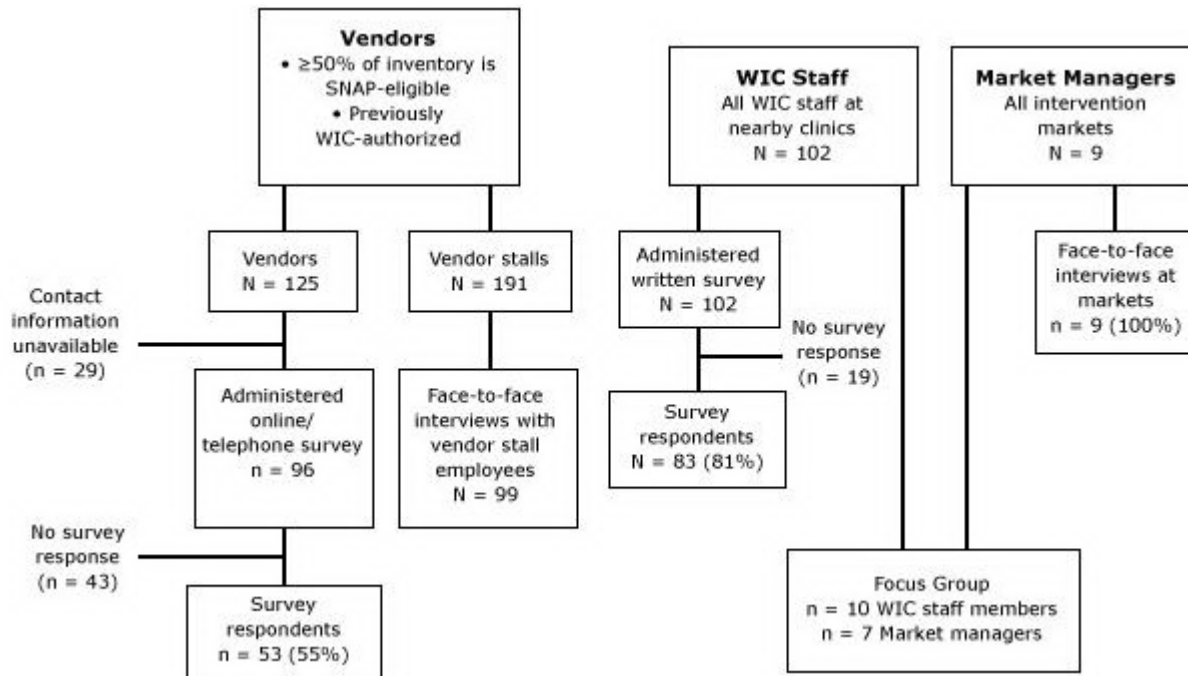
**Vendors**
• ≥50% of inventory is SNAP-eligible
• Previously WIC-authorized

Vendors
N = 125

Contact information unavailable
(n = 29)

Administered online/ telephone survey
n = 96

No survey response
(n = 43)

Survey respondents
n = 53 (55%)

Vendor stalls
N = 191

Face-to-face interviews with vendor stall employees
N = 99

**WIC Staff**
All WIC staff at nearby clinics
N = 102

Administered written survey
N = 102

No survey response
(n = 19)

Survey respondents
N = 83 (81%)

**Market Managers**
All intervention markets
N = 9

Face-to-face interviews at markets
n = 9 (100%)

Focus Group
n = 10 WIC staff members
n = 7 Market managers